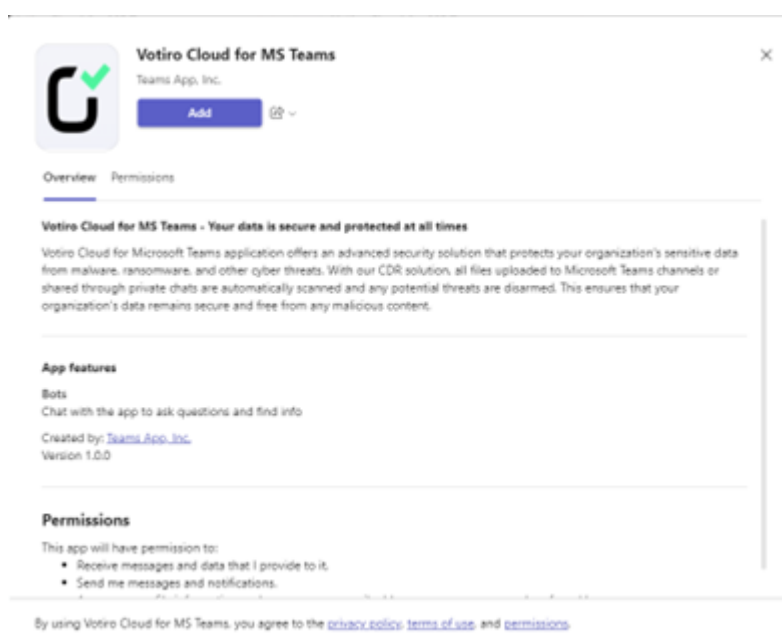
Votiro Cloud for MS Teams

Teams App, Inc.

Add

×

Overview Permissions

Votiro Cloud for MS Teams - Your data is secure and protected at all times

Votiro Cloud for Microsoft Teams application offers an advanced security solution that protects your organization's sensitive data from malware, ransomware, and other cyber threats. With our CDR solution, all files uploaded to Microsoft Teams channels or shared through private chats are automatically scanned and any potential threats are disarmed. This ensures that your organization's data remains secure and free from any malicious content.

App features

Bots
Chat with the app to ask questions and find info

Created by: Teams App, Inc.
Version 1.0.0

Permissions

This app will have permission to:
• Receive messages and data that I provide to it.
• Send me messages and notifications.
• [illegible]

By using Votiro Cloud for MS Teams, you agree to the privacy policy, terms of use, and permissions.